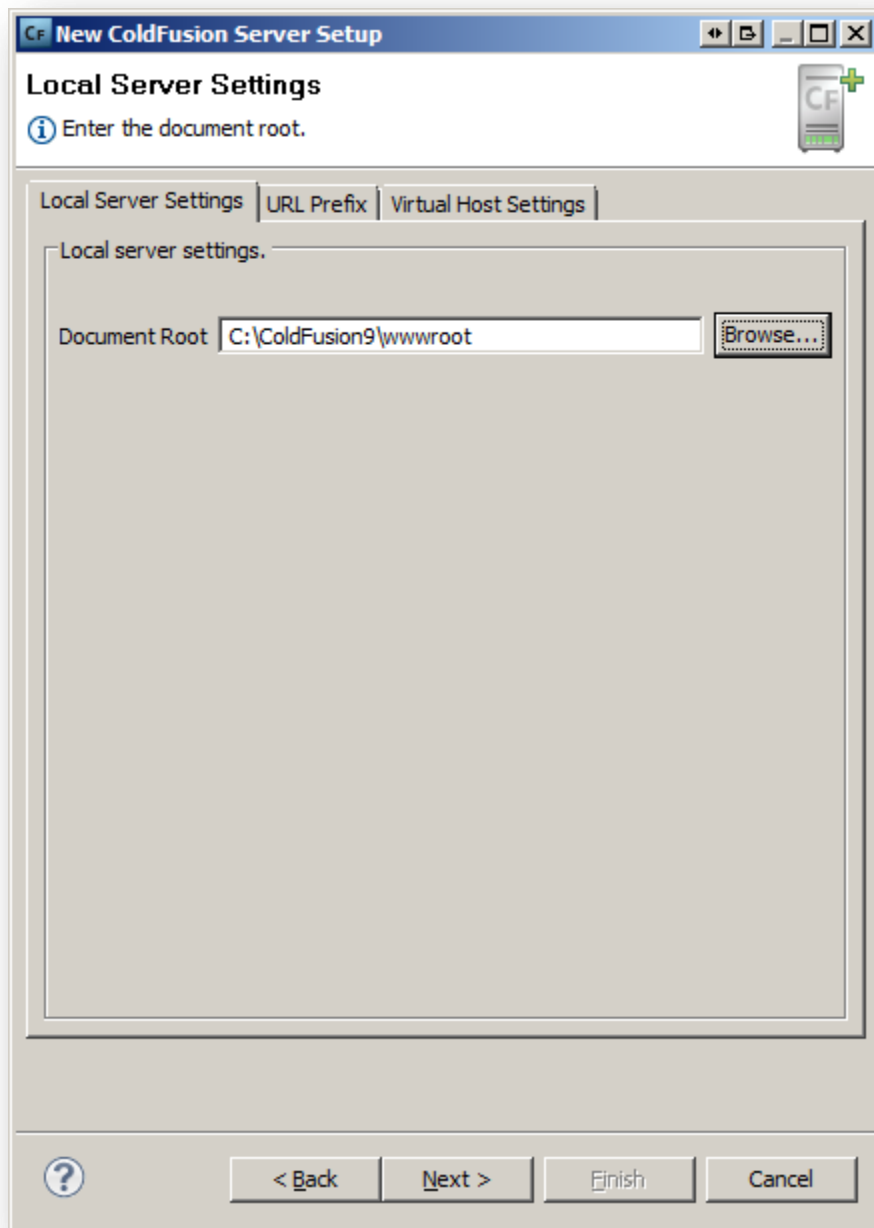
CF New ColdFusion Server Setup

Local Server Settings

Enter the document root.

CF

Local Server Settings | URL Prefix | Virtual Host Settings

Local server settings.

Document Root C:\ColdFusion9\wwwroot Browse...

< Back Next > Finish Cancel